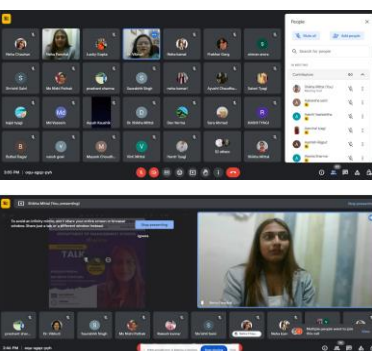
Neha Chauhan
Renu Pandey
Lucky Gupta
Neha kumari
Prabhat Garg
sonam arora
Shivani Saini
Ms Mukti Pathak
prashant sharma
Saurabh Singh
neha kumari
Ayushi Choudha...
Saloni Tyagi
kajal tyagi
Mr Vansh
Ayush Kaushik
Dr. Shikha Mittal
Dev Verma
Sana Ahmad
Ajay Rana
Rahul Rajput
naresh goel
Mayank Chaudh...
Vinit Mittal
Harsh Tyagi
Sl rathore
Shikha Mittal
People
Add people
Search for people
IN MEETING
Contributors
Shikha Mittal (You)
Meeting host
saloni tyagi
ayushi chaudhary
aarohi tyagi
prachi singh
deepika verma
3:55 PM | mqo-ogqz-pvh
Shikha Mittal (You, presenting)
Stop presenting
TALK
Shikha Mittal
prashant sharma
Mr. Rakesh
Saurabh Singh
Ms Mukti Pathak
Ayush Kaushik
Ms Sahil Sood
Mr Jitin
Mohit Gupta
Multiple people want to join this call
3:56 PM | mqo-ogqz-pvh